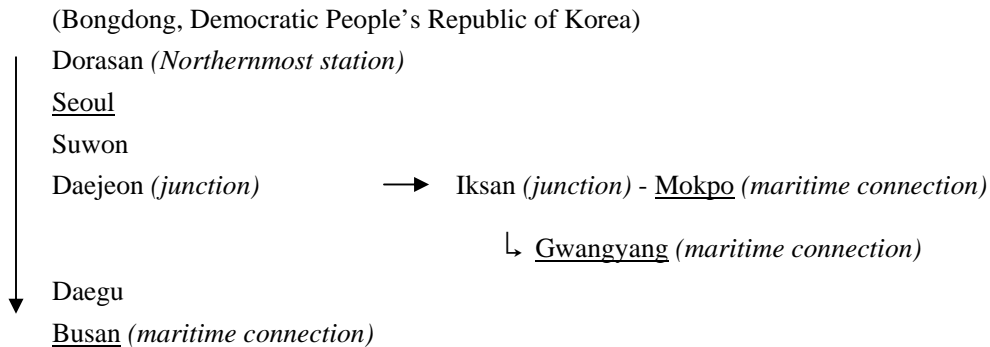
(Bongdong, Democratic People's Republic of Korea)

Dorasan *(Northernmost station)*

Seoul

Suwon

Daejeon *(junction)* → Iksan *(junction)* - Mokpo *(maritime connection)*

↳ Gwangyang *(maritime connection)*

Daegu

Busan *(maritime connection)*